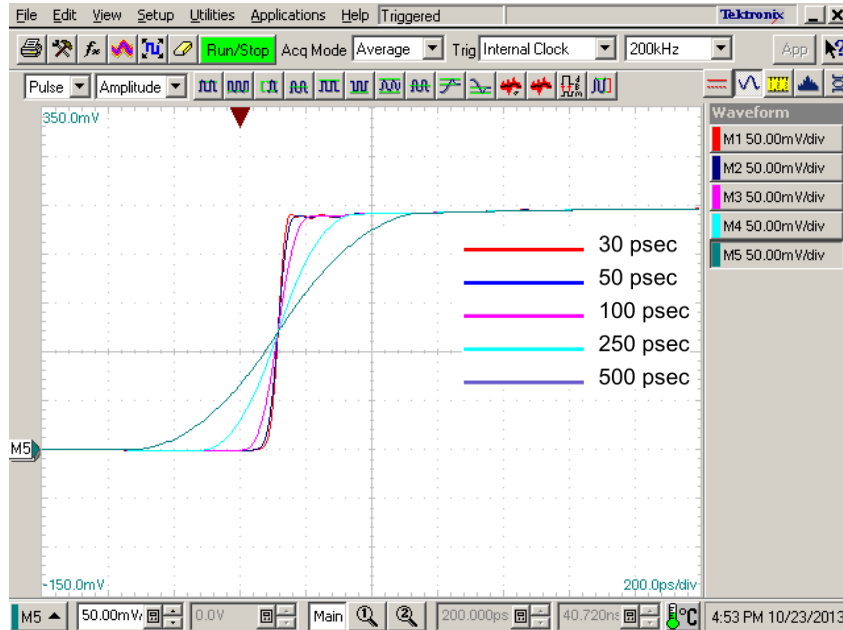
File Edit View Setup Utilities Applications Help Triggered Tektronix

Run/Stop Acq Mode Average Trig Internal Clock 200kHz App

Pulse Amplitude

Waveform
M1 50.00mV/div
M2 50.00mV/div
M3 50.00mV/div
M4 50.00mV/div
M5 50.00mV/div

350.0mV

30 psec
50 psec
100 psec
250 psec
500 psec

M5

-150.0mV
200.0ps/div

M5 50.00mV/ 0.0V Main 200.000ps 40.720ns 4:53 PM 10/23/2013